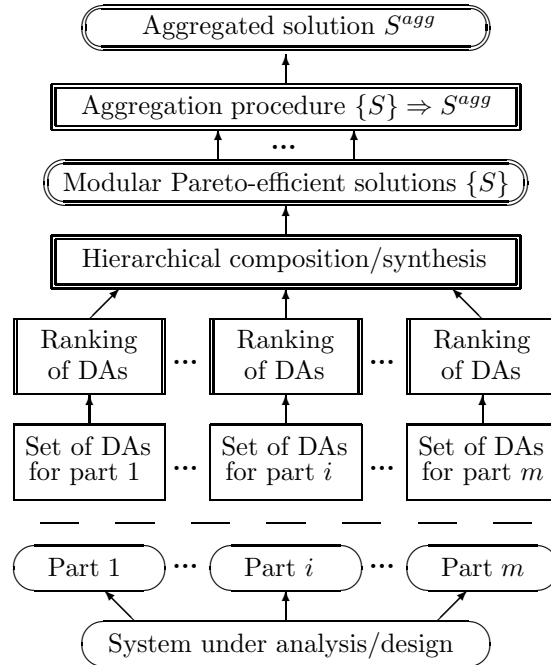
Aggregated solution $S^{agg}$

Aggregation procedure $\{S\} \Rightarrow S^{agg}$

...

Modular Pareto-efficient solutions $\{S\}$

Hierarchical composition/synthesis

Ranking of DAs ... Ranking of DAs ... Ranking of DAs

Set of DAs for part 1 ... Set of DAs for part $i$ ... Set of DAs for part $m$

Part 1 ... Part $i$ ... Part $m$

System under analysis/design